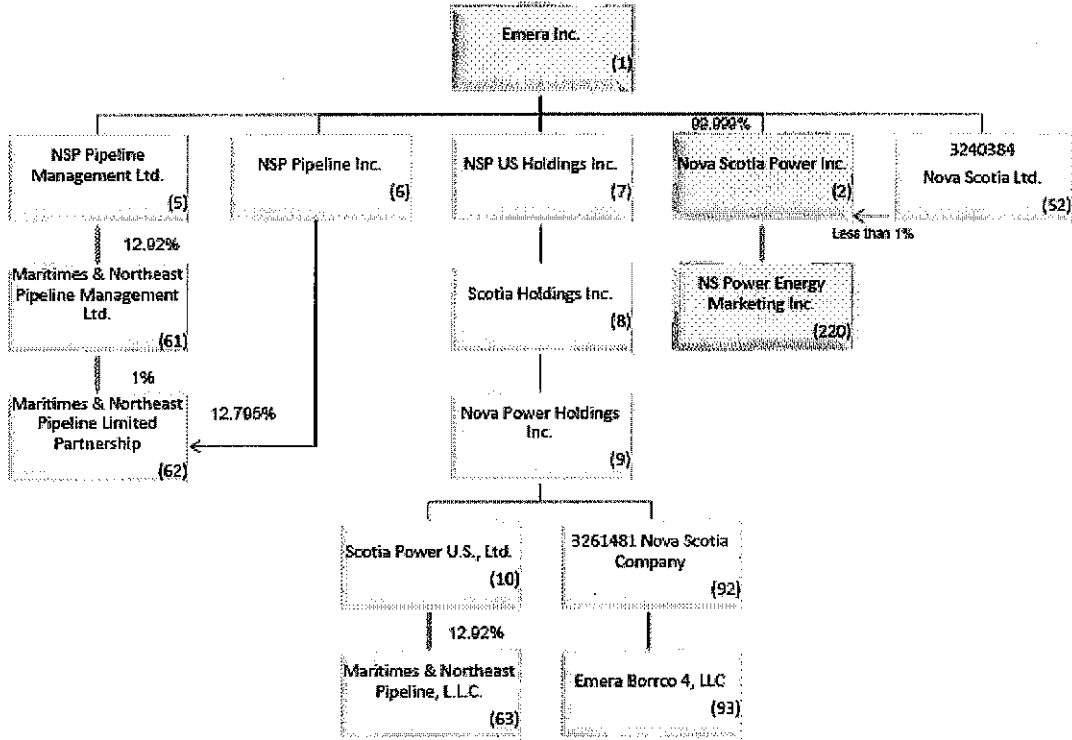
Emera Inc.
(1)

99.999%

NSP Pipeline Management Ltd.
(5)

NSP Pipeline Inc.
(6)

NSP US Holdings Inc.
(7)

Nova Scotia Power Inc.
(2)

3240384 Nova Scotia Ltd.
(52)

Less than 1%

12.92%

Maritimes & Northeast Pipeline Management Ltd.
(61)

Scotia Holdings Inc.
(8)

NS Power Energy Marketing Inc.
(220)

1%

12.795%

Maritimes & Northeast Pipeline Limited Partnership
(62)

Nova Power Holdings Inc.
(9)

Scotia Power U.S., Ltd.
(10)

3261481 Nova Scotia Company
(92)

12.92%

Maritimes & Northeast Pipeline, L.L.C.
(63)

Emera Borrco 4, LLC
(93)